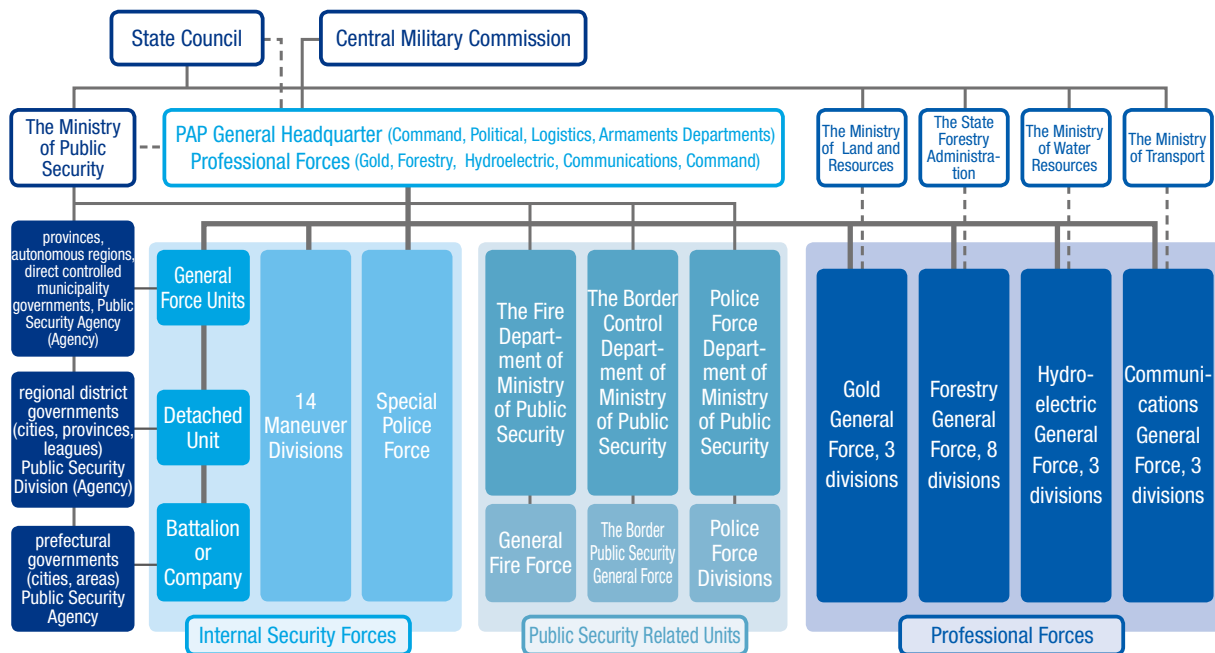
State Council

Central Military Commission

The Ministry of Public Security

PAP General Headquarter (Command, Political, Logistics, Armaments Departments)
Professional Forces (Gold, Forestry, Hydroelectric, Communications, Command)

The Ministry of Land and Resources

The State Forestry Administration

The Ministry of Water Resources

The Ministry of Transport

provinces, autonomous regions, direct controlled municipality governments, Public Security Agency (Agency)

regional district governments (cities, provinces, leagues) Public Security Division (Agency)

prefectural governments (cities, areas) Public Security Agency

General Force Units

Detached Unit

Battalion or Company

14 Maneuver Divisions

Special Police Force

The Fire Department of Ministry of Public Security

General Fire Force

The Border Control Department of Ministry of Public Security

The Border Public Security General Force

Police Force Department of Ministry of Public Security

Police Force Divisions

Gold General Force, 3 divisions

Forestry General Force, 8 divisions

Hydroelectric General Force, 3 divisions

Communications General Force, 3 divisions

Internal Security Forces

Public Security Related Units

Professional Forces